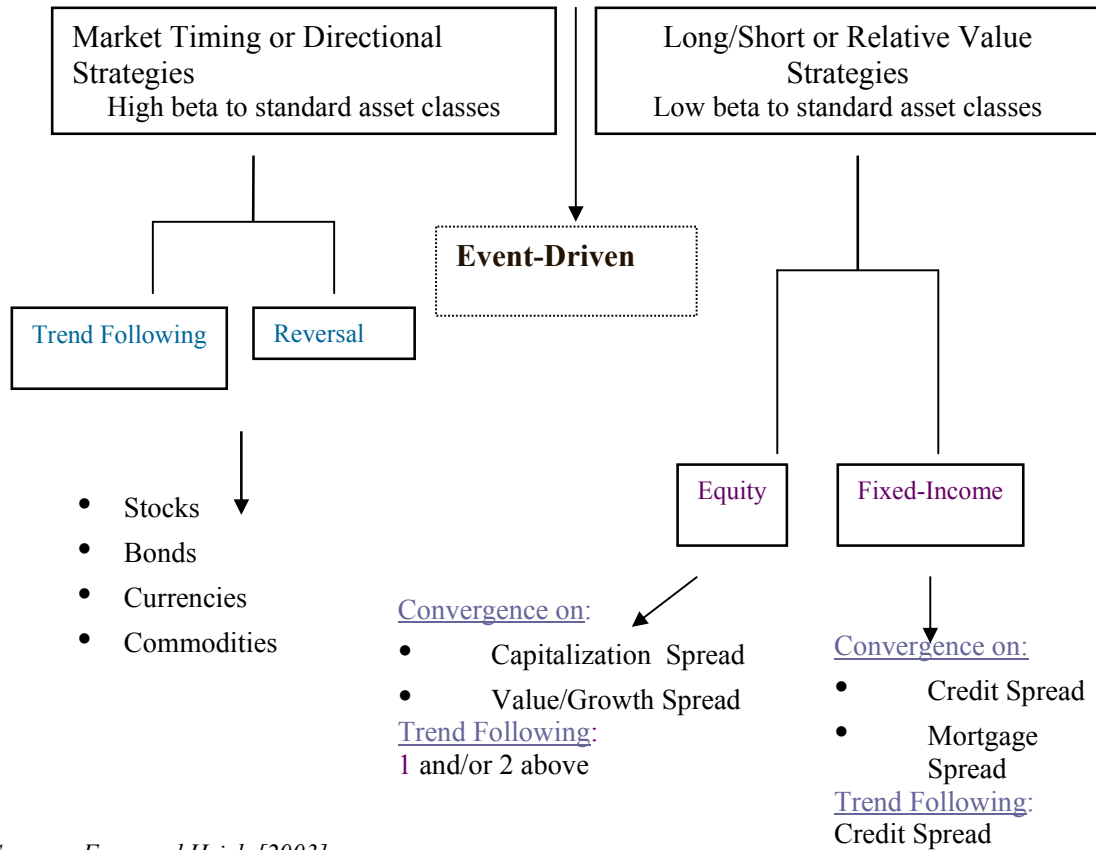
Market Timing or Directional Strategies
High beta to standard asset classes

Long/Short or Relative Value Strategies
Low beta to standard asset classes

Event-Driven

Trend Following

Reversal

- Stocks
- Bonds
- Currencies
- Commodities

Equity

Fixed-Income

Convergence on:
- Capitalization Spread
- Value/Growth Spread

Trend Following:
1 and/or 2 above

Convergence on:
- Credit Spread
- Mortgage Spread

Trend Following:
Credit Spread

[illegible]